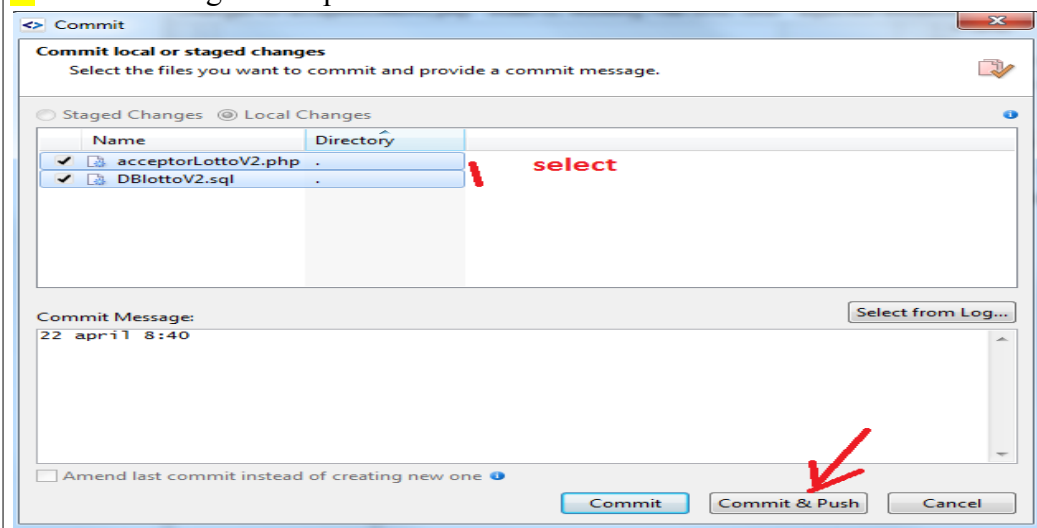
Commit

Commit local or staged changes

Select the files you want to commit and provide a commit message.

Staged Changes Local Changes

| Name | Directory |
|---|---|
| acceptorLottoV2.php | . |
| DBlottoV2.sql | . |

select

Commit Message:

Select from Log...

22 april 8:40

Amend last commit instead of creating new one

Commit

Commit & Push

Cancel